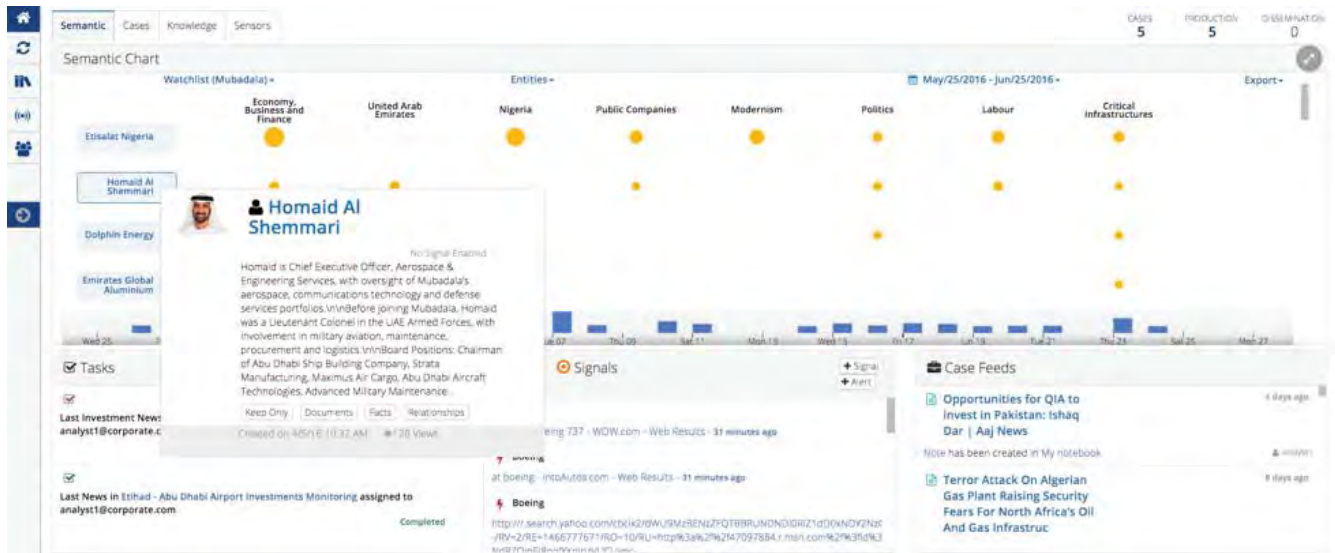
Semantic Cases Knowledge Sensors

CASES 5 PRODUCTION 5 DISSEMINATION 0

Semantic Chart

Watchlist (Mubadala) ▾ Entities ▾ May/25/2016 - Jun/25/2016 ▾ Export ▾

Economy, Business and Finance United Arab Emirates Nigeria Public Companies Modernism Politics Labour Critical Infrastructures

Etisalat Nigeria

Homaid Al Shemmari

Dolphin Energy

Emirates Global Aluminium

Homaid Al Shemmari

No Signal Enabled

Homaid is Chief Executive Officer, Aerospace & Engineering Services, with oversight of Mubadala's aerospace, communications technology and defense services portfolios.\n\nBefore joining Mubadala, Homaid was a Lieutenant Colonel in the UAE Armed Forces, with involvement in military aviation, maintenance, procurement and logistics.\n\nBoard Positions: Chairman of Abu Dhabi Ship Building Company, Strata Manufacturing, Maximus Air Cargo, Abu Dhabi Aircraft Technologies, Advanced Military Maintenance...

Keep Only Documents Facts Relationships

Created on 4/5/16 10:32 AM 128 Views

Wed 25 Jun 07 Thu 09 Sat 11 Mon 13 Wed 15 Fri 17 Sun 19 Tue 21 Thu 23 Sat 25 Mon 27

Tasks

Last Investment News
analyst1@corporate.c

Last News in Etihad - Abu Dhabi Airport Investments Monitoring assigned to analyst1@corporate.com

Completed

Signals

+ Signal
+ Alert

eing 737 - WOW.com - Web Results - 31 minutes ago

Boeing

at boeing - intoAutos.com - Web Results - 31 minutes ago

Boeing

http://r.search.yahoo.com/cbclk2/dWU9MzRENzZFQTBBRUNDNDlDRlZ1dD0xNDY2NzI-/RV=2/RE=1466777671/RO=10/RU=http%3a%2f%2f47097884.r.msn.com%2f%3fld%3

Case Feeds

Opportunities for QIA to invest in Pakistan: Ishaq Dar | Aaj News
4 days ago

Note has been created in My notebook

Terror Attack On Algerian Gas Plant Raising Security Fears For North Africa's Oil And Gas Infrastruc
8 days ago